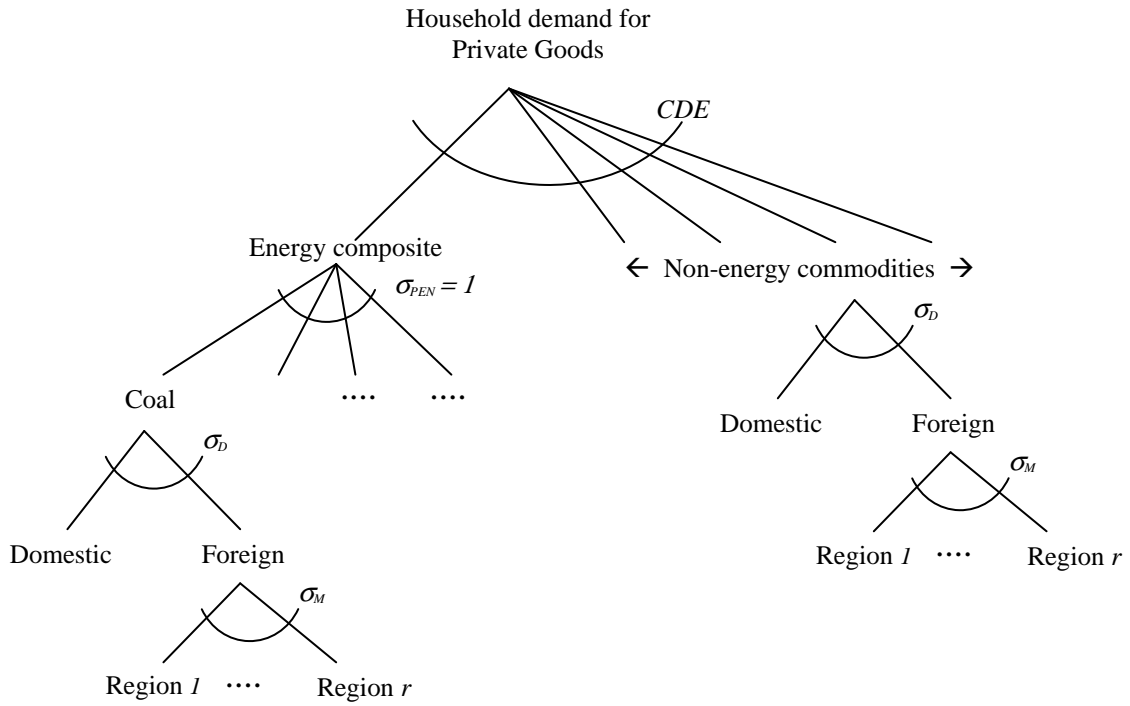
Household demand for Private Goods

CDE

Energy composite

$\sigma_{PEN} = 1$

← Non-energy commodities →

$\sigma_D$

Coal

···· ····

Domestic Foreign

$\sigma_D$

$\sigma_M$

Domestic Foreign

Region *1* ···· Region *r*

$\sigma_M$

Region *1* ···· Region *r*